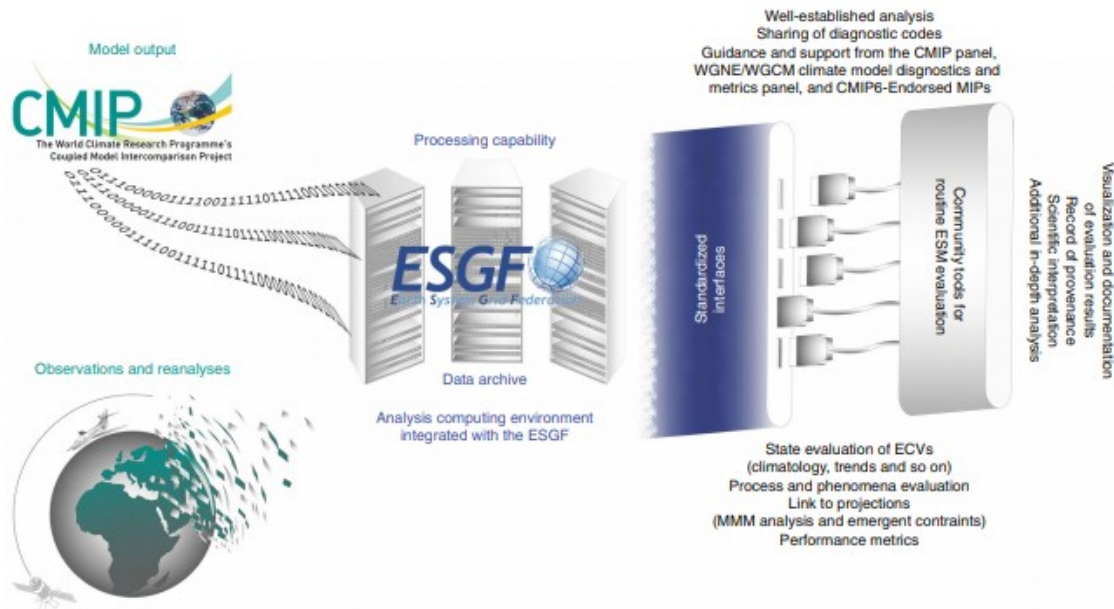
Model output

CMIP
The World Climate Research Programme's
Coupled Model Intercomparison Project

0111000001111001111101111100100100
0111000001111001111101111100100100
0111000001111001111101111100100100
0111000001111001111101111100100100

Observations and reanalyses

Processing capability

ESGF
Earth System Grid Federation

Data archive

Analysis computing environment
integrated with the ESGF

Standardized interfaces

Well-established analysis
Sharing of diagnostic codes
Guidance and support from the CMIP panel,
WGNE/WGCM climate model disgnostics and
metrics panel, and CMIP6-Endorsed MIPs

Community tools for routine ESM evaluation

Visualization and documentation of evaluation results
Record of provenance
Scientific interpretation
Additional in-depth analysis

State evaluation of ECVs
(climatology, trends and so on)
Process and phenomena evaluation
Link to projections
(MMM analysis and emergent contraints)
Performance metrics